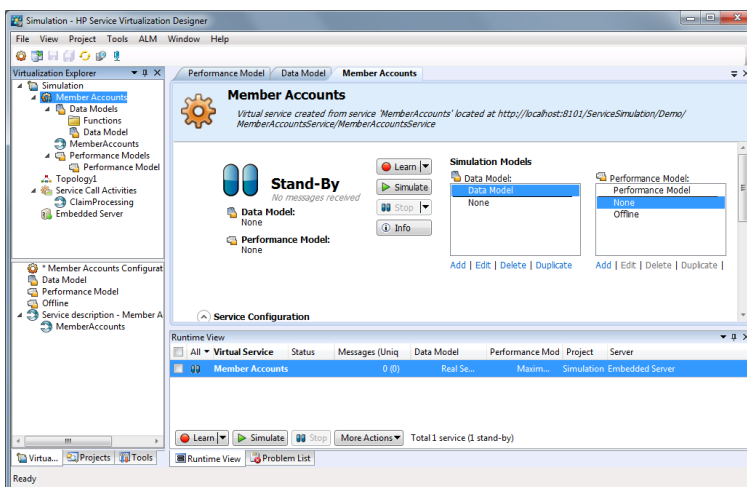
Simulation - HP Service Virtualization Designer

File View Project Tools ALM Window Help

Virtualization Explorer
Simulation
Member Accounts
Data Models
Functions
Data Model
MemberAccounts
Performance Models
Performance Model
Topology1
Service Call Activities
ClaimProcessing
Embedded Server

* Member Accounts Configurat
Data Model
Performance Model
Offline
Service description - Member A
MemberAccounts

Virtua... Projects Tools

Performance Model | Data Model | Member Accounts

Member Accounts
Virtual service created from service 'MemberAccounts' located at http://localhost:8101/ServiceSimulation/Demo/MemberAccountsService/MemberAccountsService

Stand-By
No messages received
Data Model:
None
Performance Model:
None

Learn
Simulate
Stop
Info

Simulation Models
Data Model:
Data Model
None
Add | Edit | Delete | Duplicate

Performance Model:
Performance Model
None
Offline
Add | Edit | Delete | Duplicate |

Service Configuration

Runtime View
| All | Virtual Service | Status | Messages (Uniq | Data Model | Performance Mod | Project | Server |
|---|---|---|---|---|---|---|---|
| | Member Accounts | | 0 (0) | Real Se... | Maxim... | Simulation | Embedded Server |

Learn | Simulate | Stop | More Actions | Total 1 service (1 stand-by)

Runtime View | Problem List

Ready